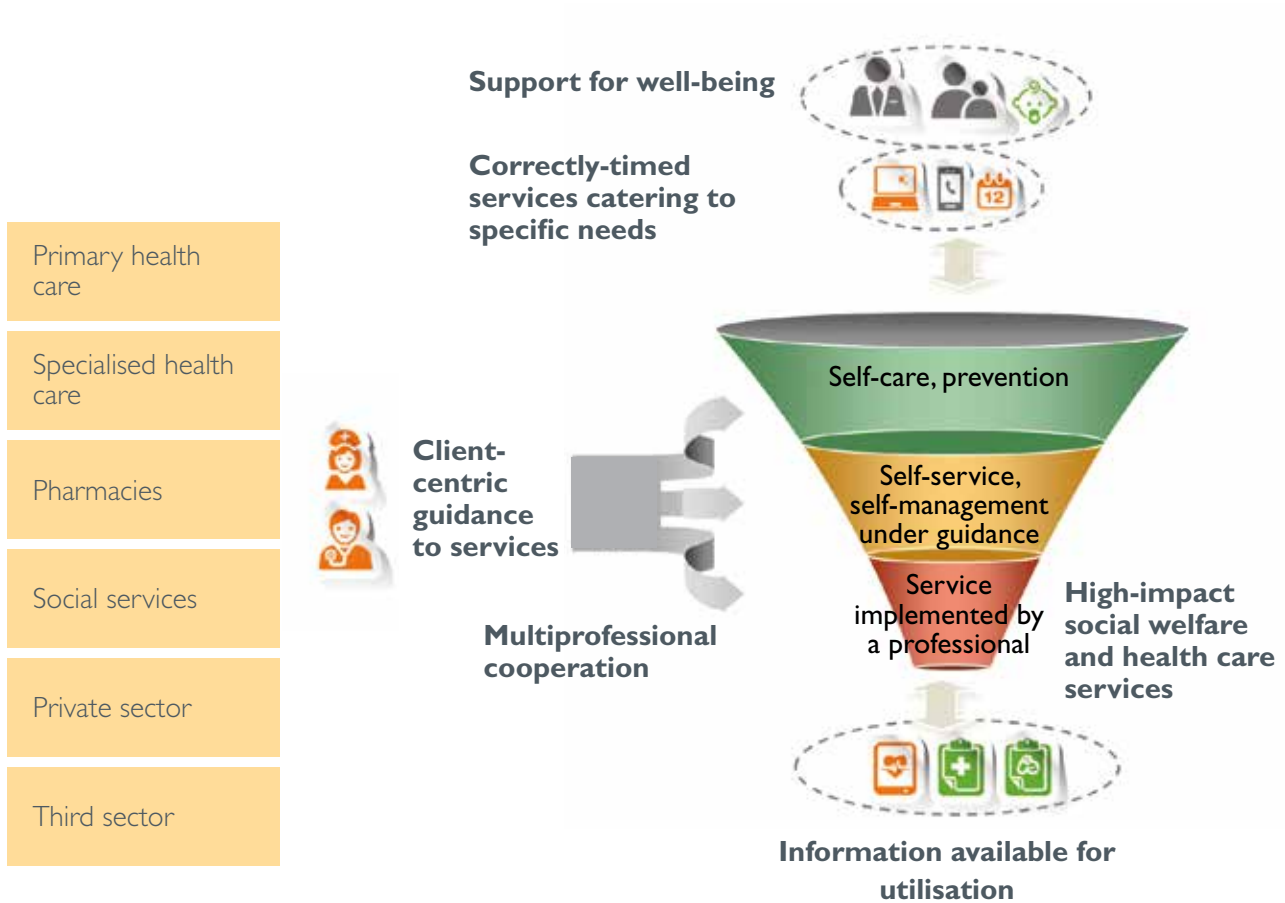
Support for well-being

Correctly-timed services catering to specific needs

Primary health care

Specialised health care

Pharmacies

Social services

Private sector

Third sector

Client-centric guidance to services

Multiprofessional cooperation

Self-care, prevention

Self-service, self-management under guidance

Service implemented by a professional

High-impact social welfare and health care services

12

Information available for utilisation